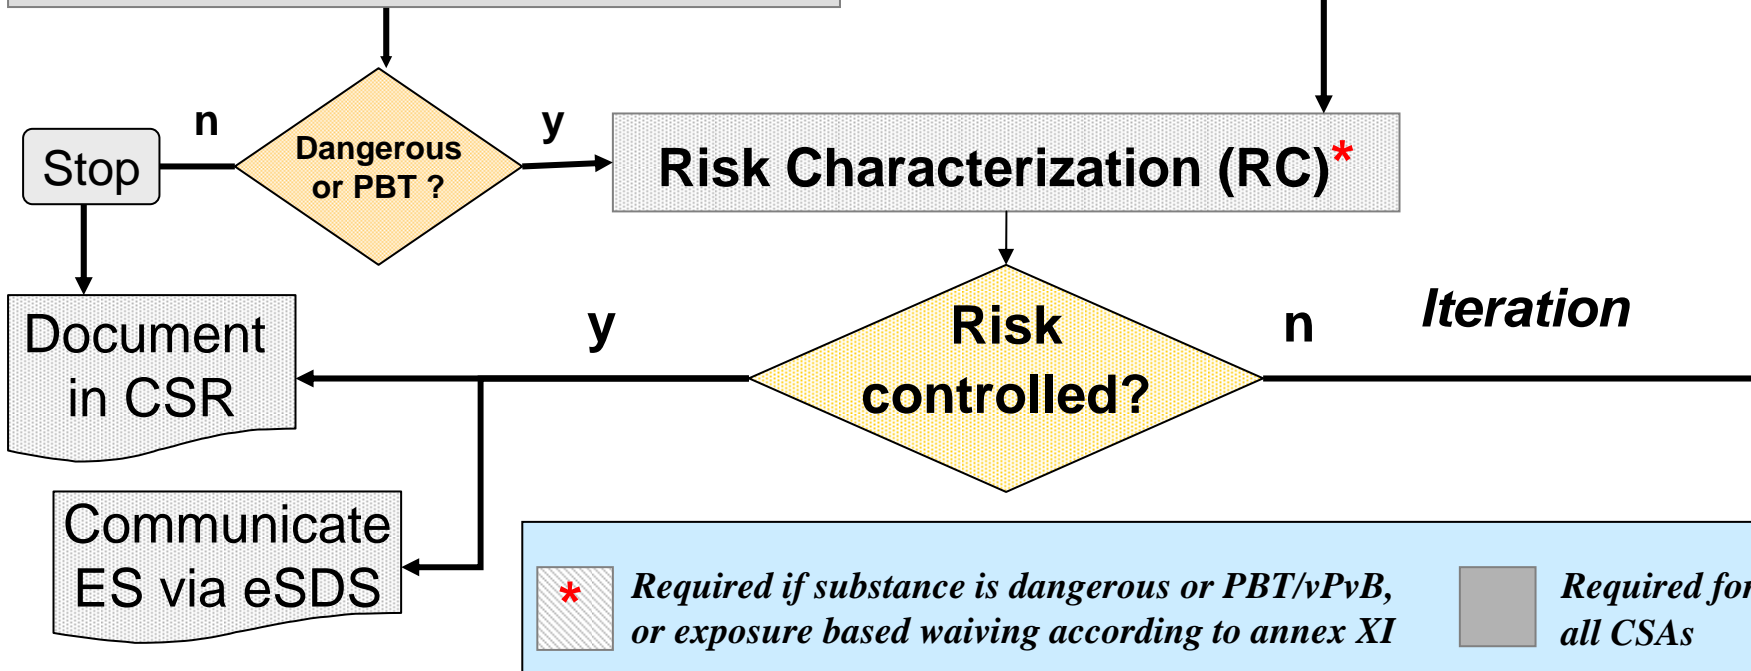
Stop

n

Dangerous or PBT ?

y

Risk Characterization (RC)*

Document in CSR

y

Risk controlled?

n

Iteration

Communicate ES via eSDS

* Required if substance is dangerous or PBT/vPvB, or exposure based waiving according to annex XI

Required for all CSAs